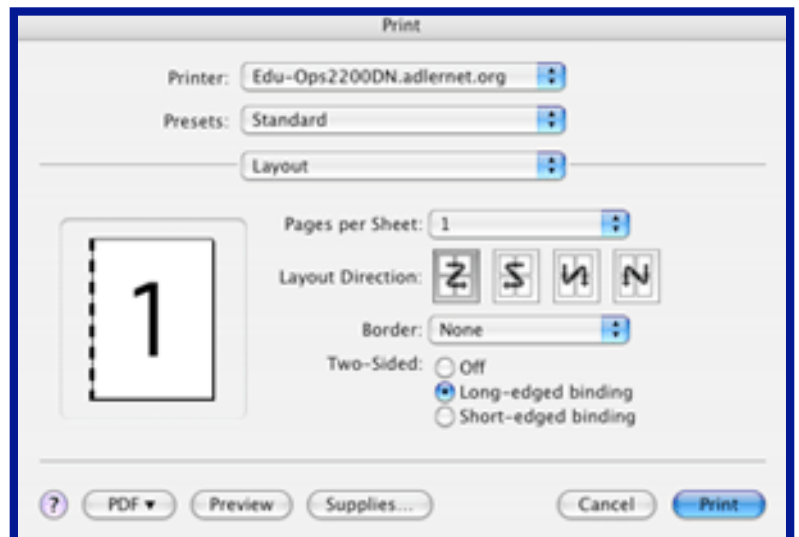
Print

Printer: Edu-Ops2200DN.adlernet.org

Presets: Standard

Layout

1

Pages per Sheet: 1

Layout Direction:

Border: None

Two-Sided: Off

Long-edged binding

Short-edged binding

? PDF ▾ Preview Supplies... Cancel Print